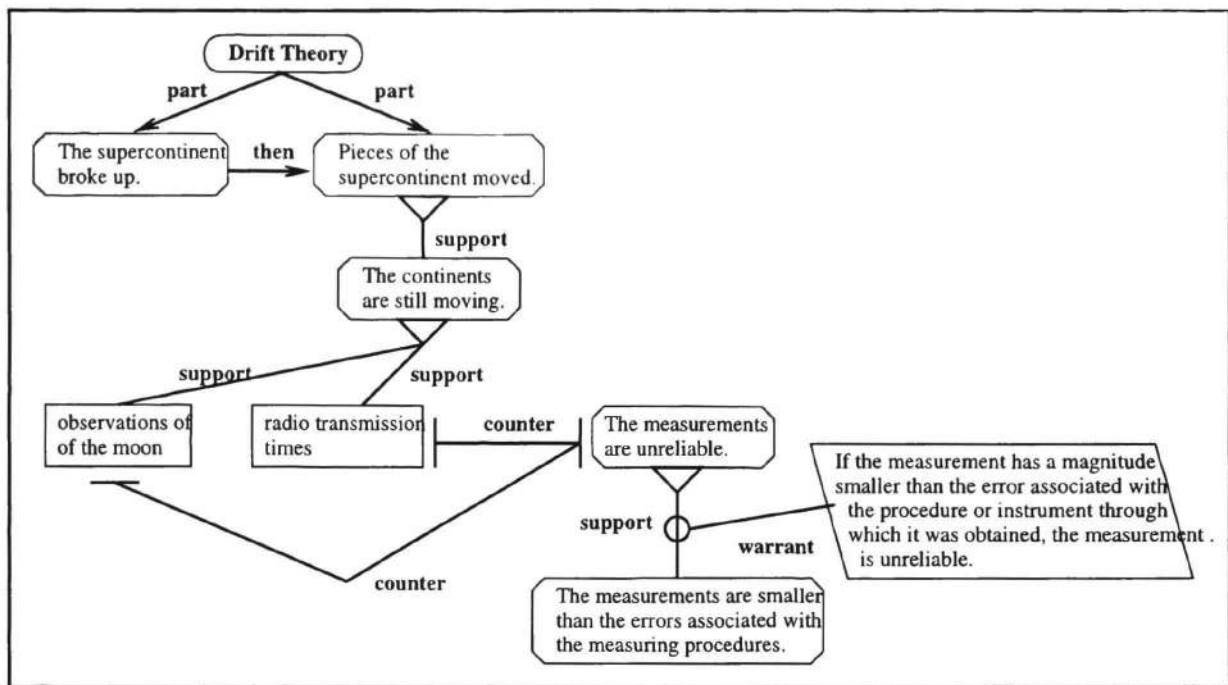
Drift Theory

part

part

The supercontinent broke up.

then

Pieces of the supercontinent moved.

support

The continents are still moving.

support

support

observations of of the moon

radio transmission times

counter

The measurements are unreliable.

If the measurement has a magnitude smaller than the error associated with the procedure or instrument through which it was obtained, the measurement . is unreliable.

support

warrant

counter

The measurements are smaller than the errors associated with the measuring procedures.